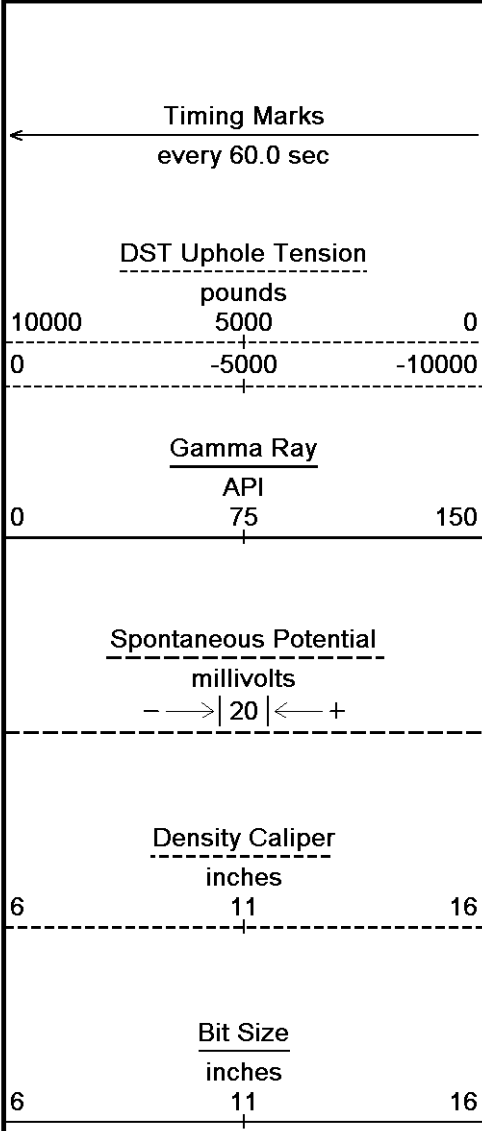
Timing Marks
every 60.0 sec

DST Uphole Tension
pounds
10000 5000 0
0 -5000 -10000

Gamma Ray
API
0 75 150

Spontaneous Potential
millivolts
$- \longrightarrow | 20 | \longleftarrow +$

Density Caliper
inches
6 11 16

Bit Size
inches
6 11 16